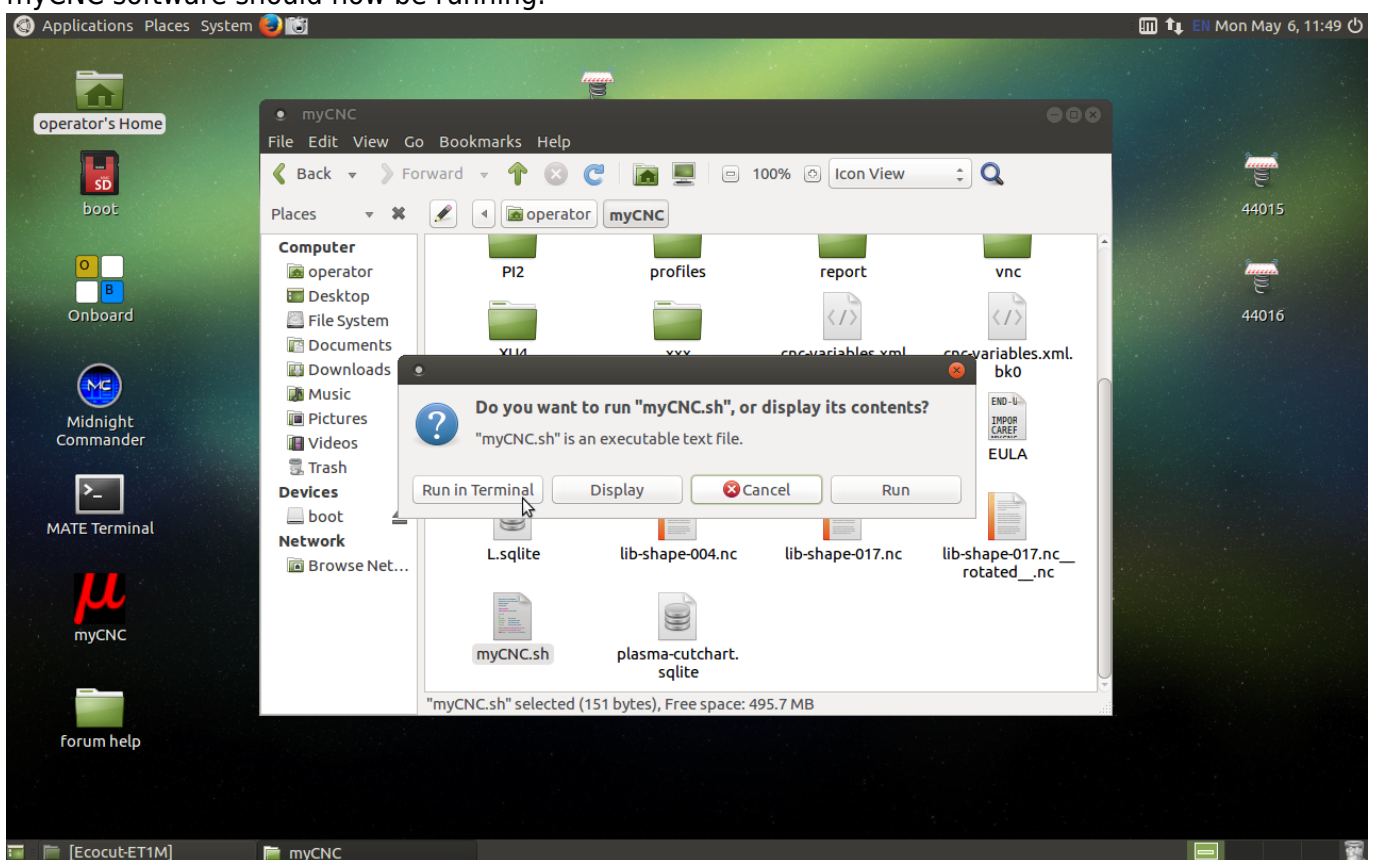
myCNC software should now be running.

Applications Places System

EN Mon May 6, 11:49

operator's Home

boot

Onboard

Midnight Commander

MATE Terminal

myCNC

forum help

44015

44016

myCNC

File Edit View Go Bookmarks Help

Back Forward 100% Icon View

Places operator myCNC

Computer
operator
Desktop
File System
Documents
Downloads
Music
Pictures
Videos
Trash
Devices
boot
Network
Browse Net...

PI2 profiles report vnc

XU4 xxx cnc-variables.xml cnc-variables.xml.bk0

EULA

L.sqlite lib-shape-004.nc lib-shape-017.nc lib-shape-017.nc__rotated__.nc

myCNC.sh plasma-cutchart.sqlite

"myCNC.sh" selected (151 bytes), Free space: 495.7 MB

Do you want to run "myCNC.sh", or display its contents?

"myCNC.sh" is an executable text file.

Run in Terminal Display Cancel Run

[Ecocut-ET1M] myCNC